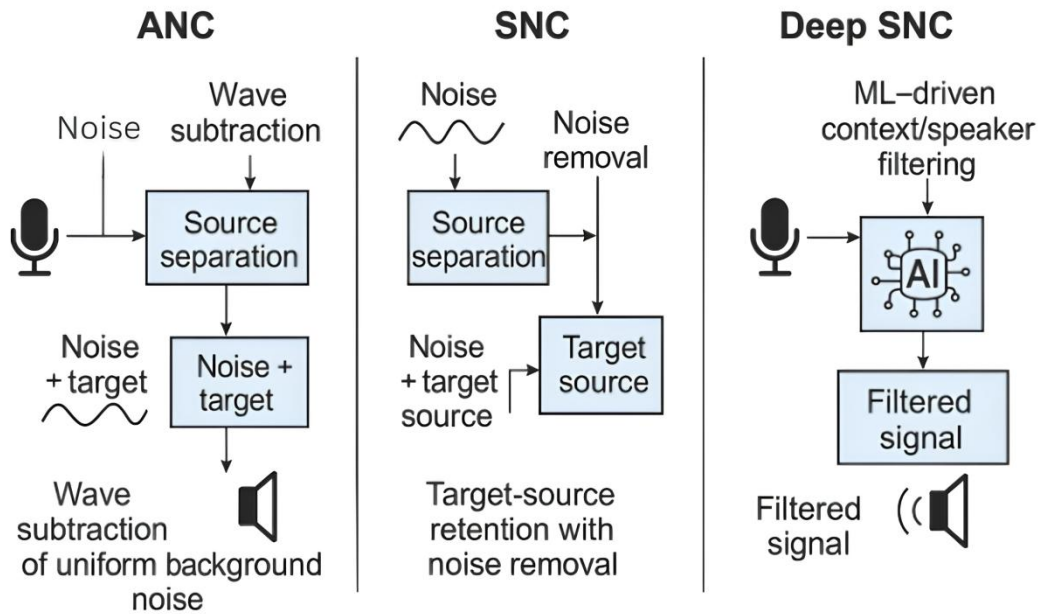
ANC

Noise

Wave subtraction

Source separation

Noise + target

Noise + target

Wave subtraction of uniform background noise

SNC

Noise

Noise removal

Source separation

Noise + target source

Target source

Target-source retention with noise removal

Deep SNC

ML–driven context/speaker filtering

AI

Filtered signal

Filtered signal